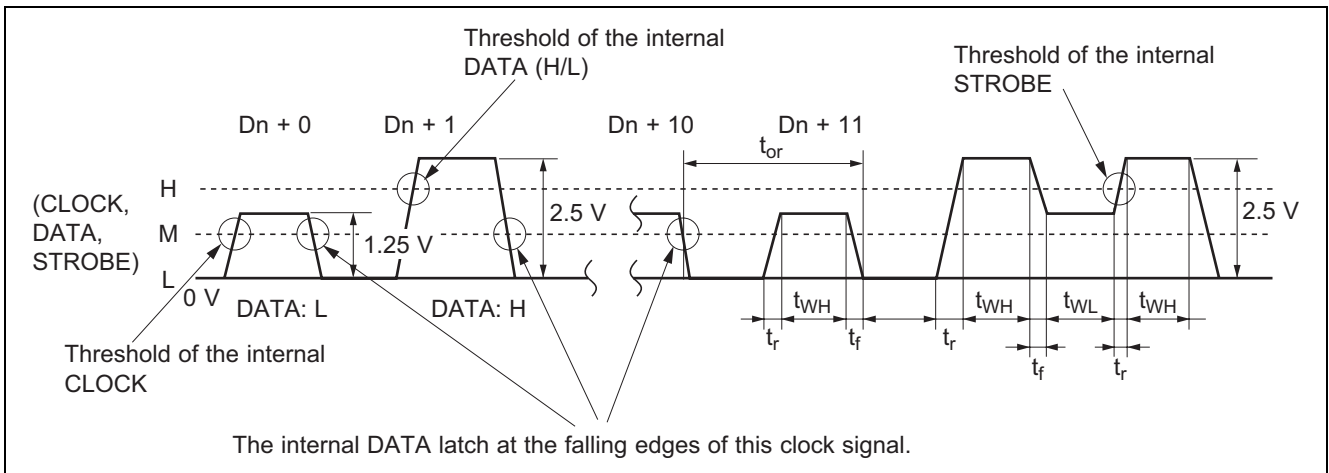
Threshold of the internal DATA (H/L)

Threshold of the internal STROBE

Dn + 0

Dn + 1

Dn + 10

Dn + 11

$t_{or}$

H

(CLOCK, DATA, STROBE)

M

L

2.5 V

1.25 V

2.5 V

0 V

DATA: L

DATA: H

$t_{WH}$

$t_{WH}$

$t_{WL}$

$t_{WH}$

$t_r$

$t_f$

$t_r$

$t_f$

$t_r$

Threshold of the internal CLOCK

The internal DATA latch at the falling edges of this clock signal.